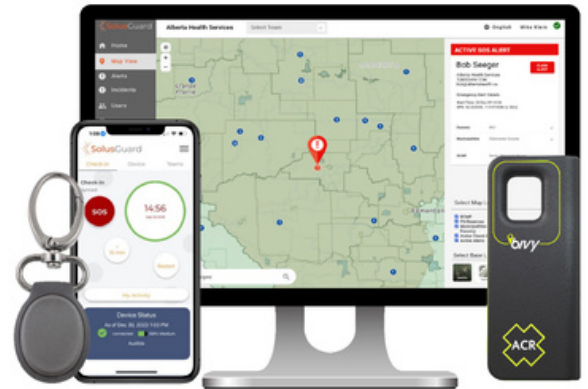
SolusGuard
Alberta Health Services
Select Team
English
Mike Klein
Home
Map View
Alerts
Incidents
Users
ACTIVE SOS ALERT
Bob Seeger
Grande Prairie
Edmonton
Select Map
Select Base
SolusGuard
Check-In
Device
Teams
Check-In
SOS
14:56
Device Status
My Activity
ovy
ACR